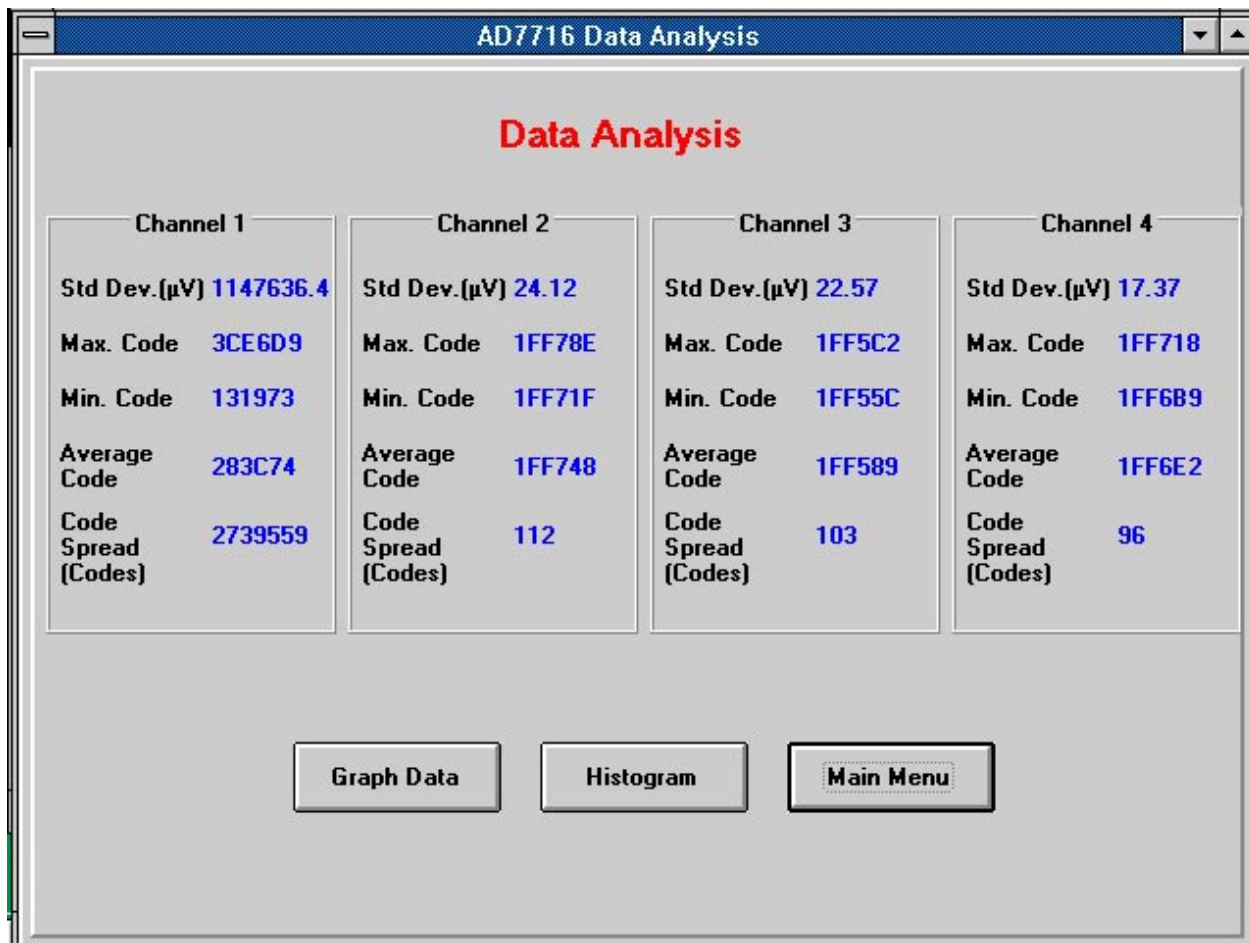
AD7716 Data Analysis

Data Analysis

Channel 1

Std Dev.(µV) 1147636.4

Max. Code 3CE6D9

Min. Code 131973

Average Code 283C74

Code Spread (Codes) 2739559

Channel 2

Std Dev.(µV) 24.12

Max. Code 1FF78E

Min. Code 1FF71F

Average Code 1FF748

Code Spread (Codes) 112

Channel 3

Std Dev.(µV) 22.57

Max. Code 1FF5C2

Min. Code 1FF55C

Average Code 1FF589

Code Spread (Codes) 103

Channel 4

Std Dev.(µV) 17.37

Max. Code 1FF718

Min. Code 1FF6B9

Average Code 1FF6E2

Code Spread (Codes) 96

Graph Data

Histogram

Main Menu